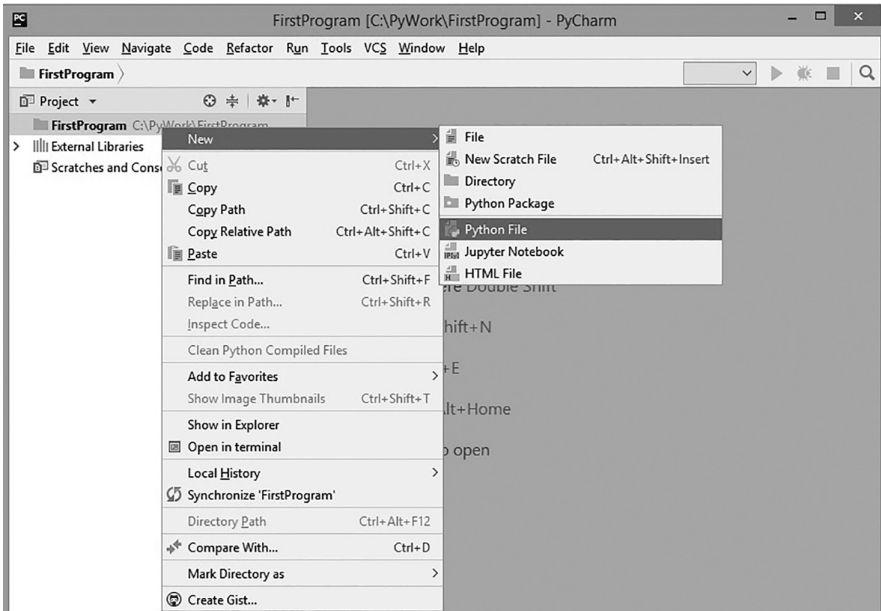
PC

FirstProgram [C:\PyWork\FirstProgram] - PyCharm

File Edit View Navigate Code Refactor Run Tools VCS Window Help

FirstProgram

Project

FirstProgram C:\PyWork\FirstProgram

External Libraries

Scratches and Cons

New

Cut Ctrl+X

Copy Ctrl+C

Copy Path Ctrl+Shift+C

Copy Relative Path Ctrl+Alt+Shift+C

Paste Ctrl+V

Find in Path... Ctrl+Shift+F

Replace in Path... Ctrl+Shift+R

Inspect Code...

Clean Python Compiled Files

Add to Favorites

Show Image Thumbnails Ctrl+Shift+T

Show in Explorer

Open in terminal

Local History

Synchronize 'FirstProgram'

Directory Path Ctrl+Alt+F12

Compare With... Ctrl+D

Mark Directory as

Create Gist...

File

New Scratch File Ctrl+Alt+Shift+Insert

Directory

Python Package

Python File

Jupyter Notebook

HTML File

re Double Shift

hift+N

+E

lt+Home

o open